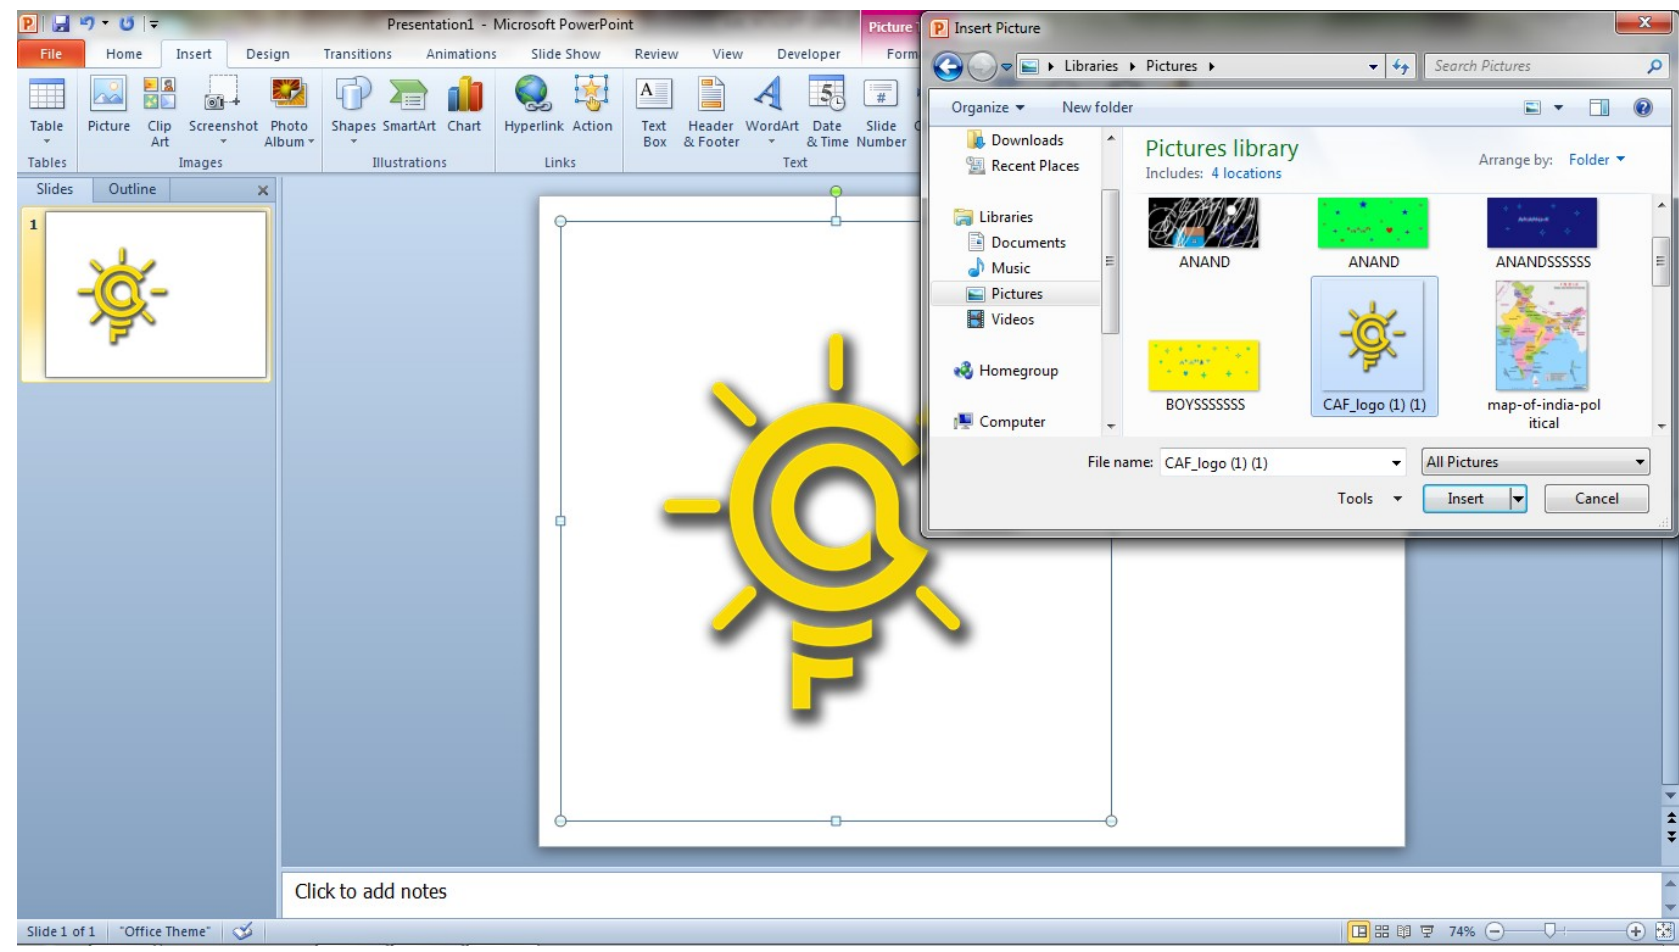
Presentation1 - Microsoft PowerPoint

Picture

File Home Insert Design Transitions Animations Slide Show Review View Developer Form

Table
Tables

Picture Clip Art Screenshot Photo Album
Images

Shapes SmartArt Chart
Illustrations

Hyperlink Action
Links

Text Box Header & Footer WordArt Date & Time Slide Number
Text

Slides Outline

1

Insert Picture

Libraries ▸ Pictures ▸

Search Pictures

Organize ▾ New folder

Downloads
Recent Places
Libraries
Documents
Music
Pictures
Videos
Homegroup
Computer

Pictures library
Includes: 4 locations

Arrange by: Folder ▾

ANAND
ANAND
ANANDSSSSSS
BOYSSSSSSS
CAF_logo (1) (1)
map-of-india-political

File name: CAF_logo (1) (1)

All Pictures

Tools ▾

Insert

Cancel

Click to add notes

Slide 1 of 1 "Office Theme"

74%